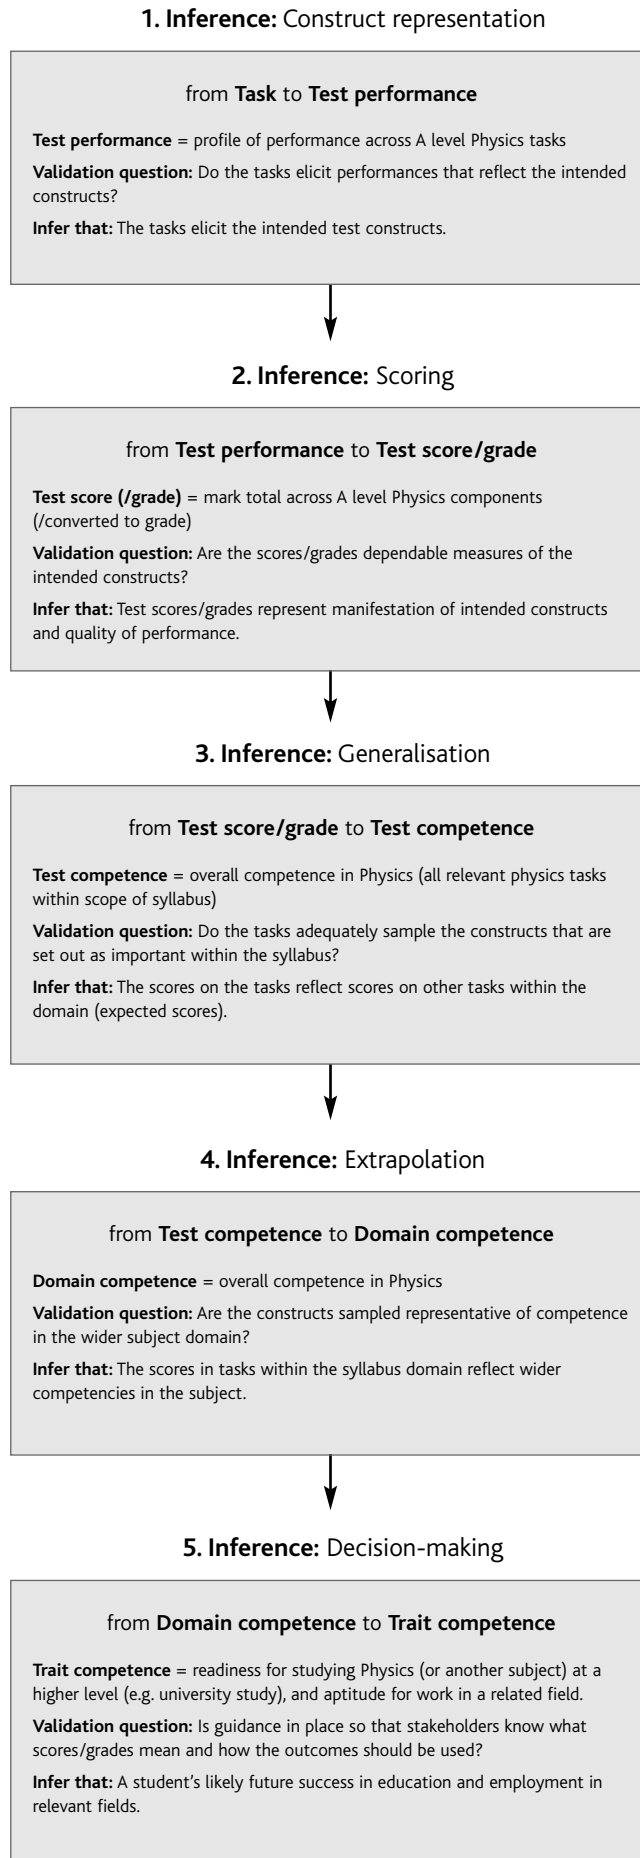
**1. Inference:** Construct representation

from **Task** to **Test performance**

**Test performance** = profile of performance across A level Physics tasks

**Validation question:** Do the tasks elicit performances that reflect the intended constructs?

**Infer that:** The tasks elicit the intended test constructs.

**2. Inference:** Scoring

from **Test performance** to **Test score/grade**

**Test score (/grade)** = mark total across A level Physics components (/converted to grade)

**Validation question:** Are the scores/grades dependable measures of the intended constructs?

**Infer that:** Test scores/grades represent manifestation of intended constructs and quality of performance.

**3. Inference:** Generalisation

from **Test score/grade** to **Test competence**

**Test competence** = overall competence in Physics (all relevant physics tasks within scope of syllabus)

**Validation question:** Do the tasks adequately sample the constructs that are set out as important within the syllabus?

**Infer that:** The scores on the tasks reflect scores on other tasks within the domain (expected scores).

**4. Inference:** Extrapolation

from **Test competence** to **Domain competence**

**Domain competence** = overall competence in Physics

**Validation question:** Are the constructs sampled representative of competence in the wider subject domain?

**Infer that:** The scores in tasks within the syllabus domain reflect wider competencies in the subject.

**5. Inference:** Decision-making

from **Domain competence** to **Trait competence**

**Trait competence** = readiness for studying Physics (or another subject) at a higher level (e.g. university study), and aptitude for work in a related field.

**Validation question:** Is guidance in place so that stakeholders know what scores/grades mean and how the outcomes should be used?

**Infer that:** A student's likely future success in education and employment in relevant fields.